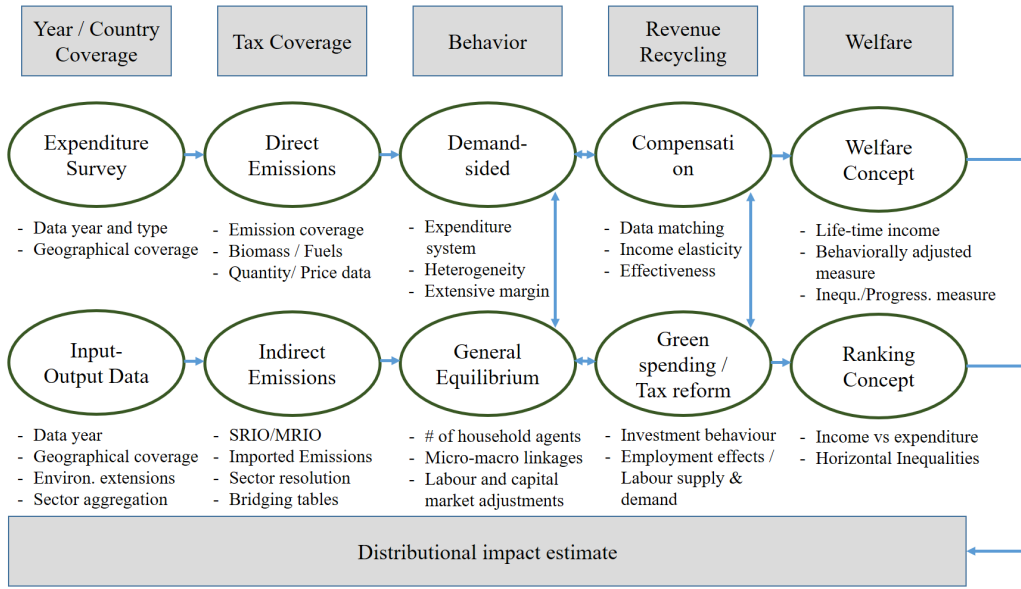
Year / Country Coverage

Tax Coverage

Behavior

Revenue Recycling

Welfare

Expenditure Survey

Direct Emissions

Demand-sided

Compensati on

Welfare Concept

- Data year and type
- Geographical coverage

- Emission coverage
- Biomass / Fuels
- Quantity/ Price data

- Expenditure system
- Heterogeneity
- Extensive margin

- Data matching
- Income elasticity
- Effectiveness

- Life-time income
- Behaviorally adjusted measure
- Inequ./Progress. measure

Input-Output Data

Indirect Emissions

General Equilibrium

Green spending / Tax reform

Ranking Concept

- Data year
- Geographical coverage
- Environ. extensions
- Sector aggregation

- SRIO/MRIO
- Imported Emissions
- Sector resolution
- Bridging tables

- # of household agents
- Micro-macro linkages
- Labour and capital market adjustments

- Investment behaviour
- Employment effects / Labour supply & demand

- Income vs expenditure
- Horizontal Inequalities

Distributional impact estimate